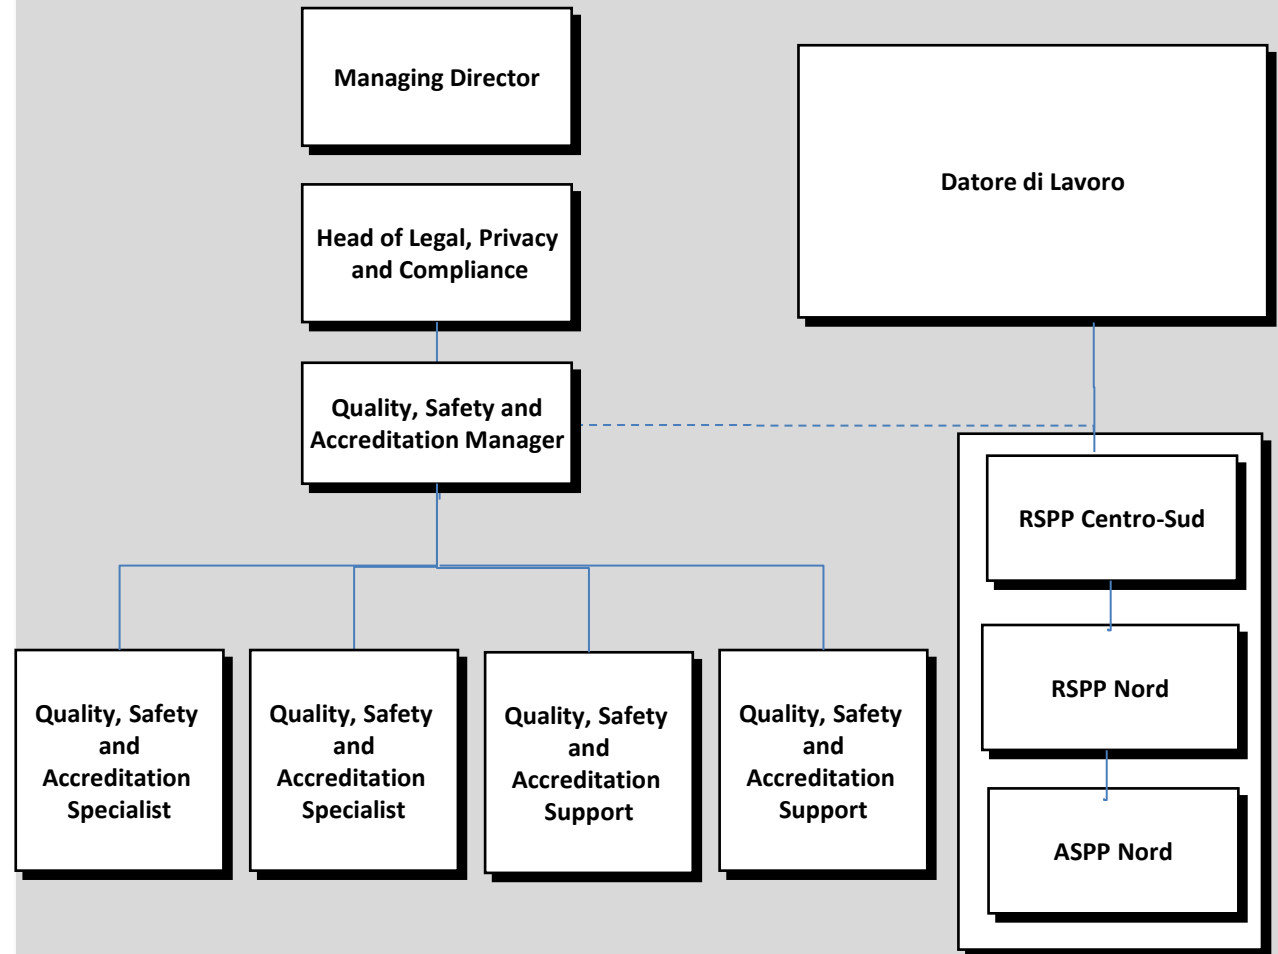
Managing Director

Datore di Lavoro

Head of Legal, Privacy and Compliance

Quality, Safety and Accreditation Manager

RSPP Centro-Sud

RSPP Nord

ASPP Nord

Quality, Safety and Accreditation Specialist

Quality, Safety and Accreditation Specialist

Quality, Safety and Accreditation Support

Quality, Safety and Accreditation Support